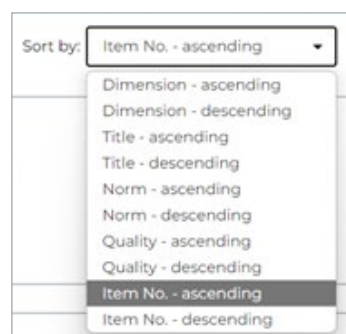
Sort by: Item No. - ascending

Dimension - ascending
Dimension - descending
Title - ascending
Title - descending
Norm - ascending
Norm - descending
Quality - ascending
Quality - descending
Item No. - ascending
Item No. - descending